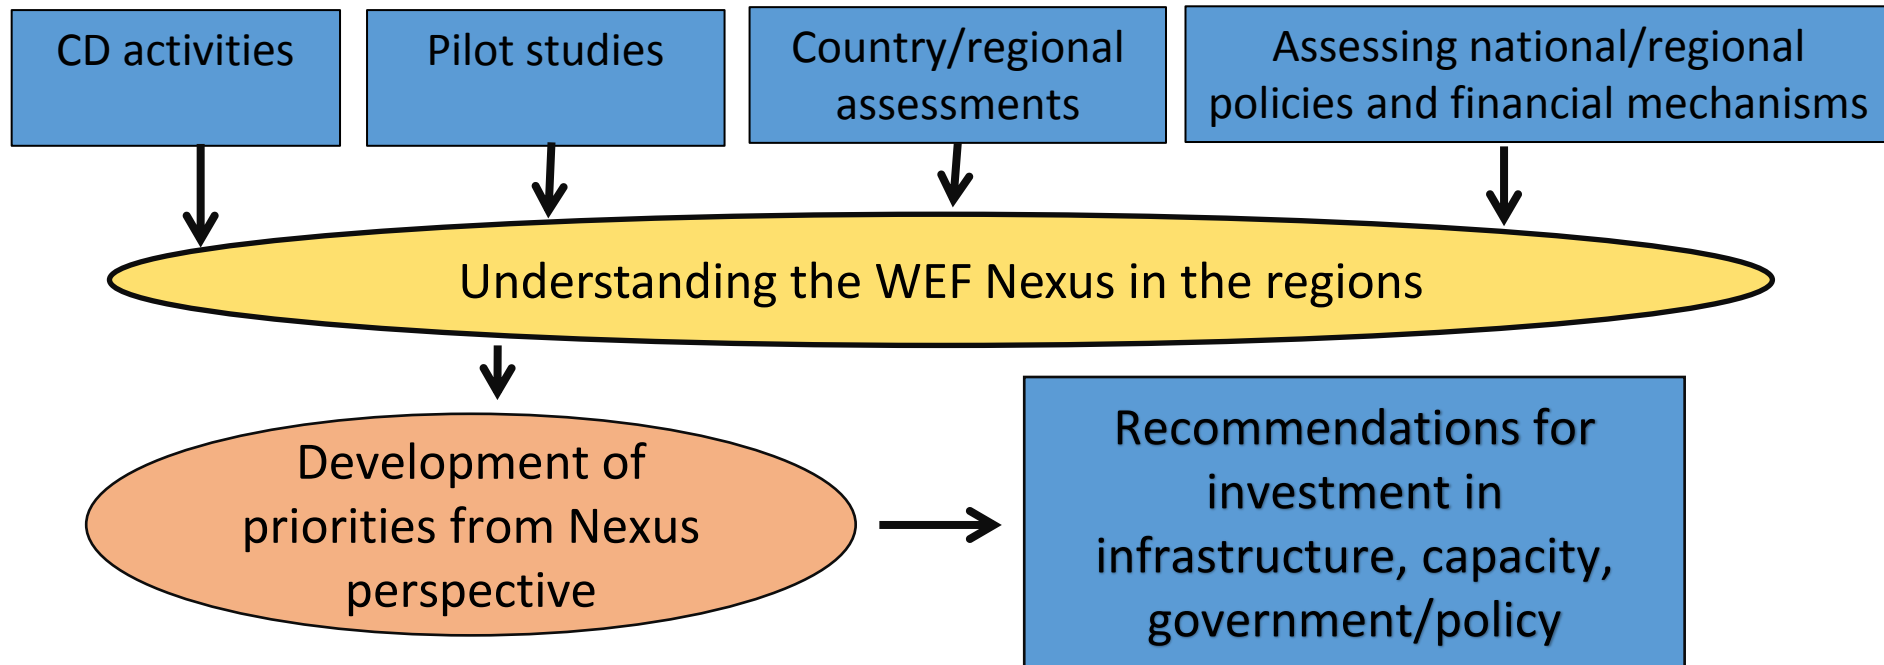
CD activities

Pilot studies

Country/regional assessments

Assessing national/regional policies and financial mechanisms

Understanding the WEF Nexus in the regions

Development of priorities from Nexus perspective

Recommendations for investment in infrastructure, capacity, government/policy